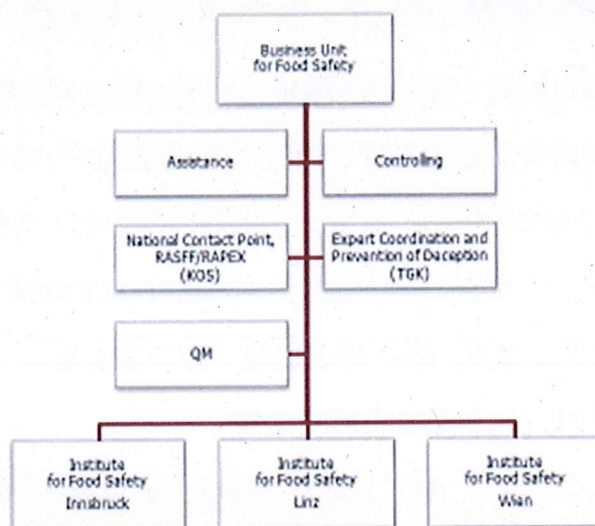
Business Unit for Food Safety

Assistance

Controlling

National Contact Point, RASFF/RAPEX (KOS)

Expert Coordination and Prevention of Deception (TGK)

QM

Institute for Food Safety Innsbruck

Institute for Food Safety Linz

Institute for Food Safety Wien